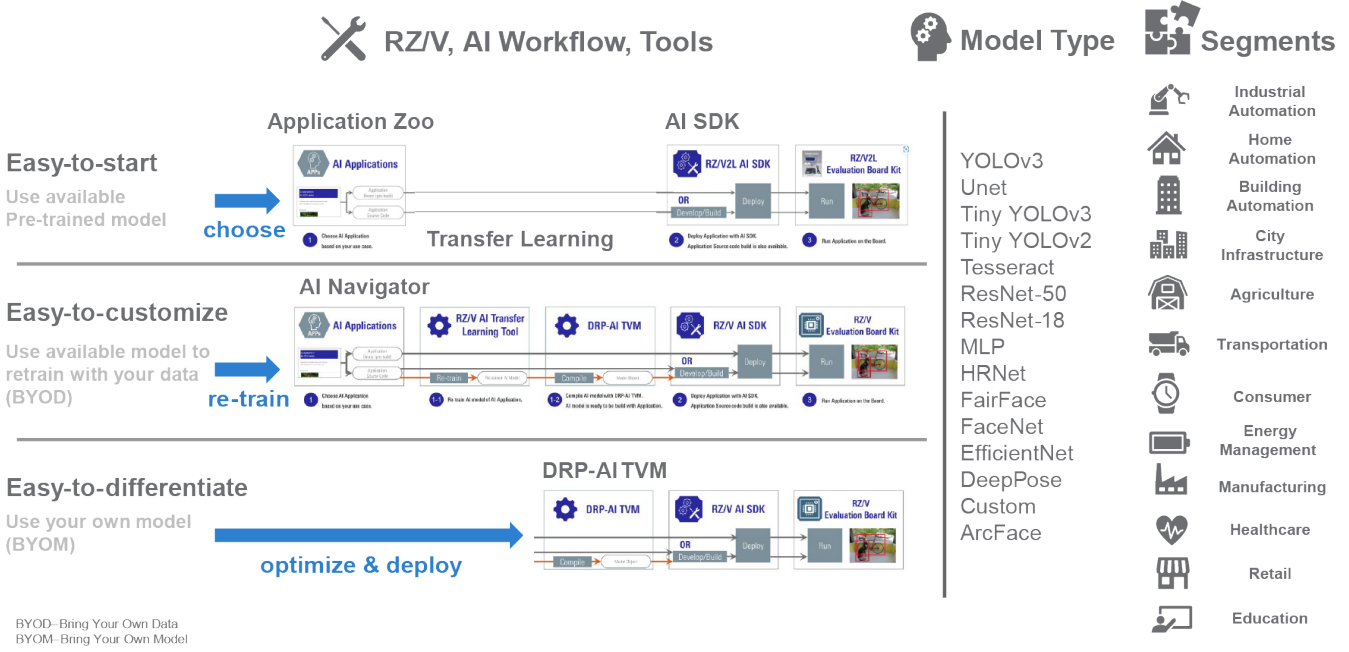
RZ/V, AI Workflow, Tools

Model Type

Segments

Application Zoo

AI SDK

Easy-to-start

Use available Pre-trained model

choose

AI Applications

Application Binary (pre-build)

Application Source Code

1 Choose AI Application based on your use case.

Transfer Learning

RZ/V2L AI SDK

OR

Develop/Build

Deploy

2 Deploy Application with AI SDK. Application Source code build is also available.

RZ/V2L Evaluation Board Kit

Run

3 Run Application on the Board.

AI Navigator

Easy-to-customize

Use available model to retrain with your data (BYOD)

re-train

AI Applications

Application Binary (pre-build)

Application Source Code

1 Choose AI Application based on your use case.

RZ/V AI Transfer Learning Tool

Re-train

Re-trained AI Model

1-1 Re-train AI model of AI Application.

DRP-AI TVM

Compile

Model Object

1-2 Compile AI model with DRP-AI TVM. AI model is ready to be build with Application.

RZ/V AI SDK

OR

Develop/Build

Deploy

2 Deploy Application with AI SDK. Application Source code build is also available.

RZ/V Evaluation Board Kit

Run

3 Run Application on the Board.

DRP-AI TVM

Easy-to-differentiate

Use your own model (BYOM)

optimize & deploy

DRP-AI TVM

Compile

Model Object

RZ/V AI SDK

OR

Develop/Build

Deploy

RZ/V Evaluation Board Kit

Run

BYOD–Bring Your Own Data
BYOM–Bring Your Own Model

YOLOv3
Unet
Tiny YOLOv3
Tiny YOLOv2
Tesseract
ResNet-50
ResNet-18
MLP
HRNet
FairFace
FaceNet
EfficientNet
DeepPose
Custom
ArcFace

Industrial Automation
Home Automation
Building Automation
City Infrastructure
Agriculture
Transportation
Consumer
Energy Management
Manufacturing
Healthcare
Retail
Education